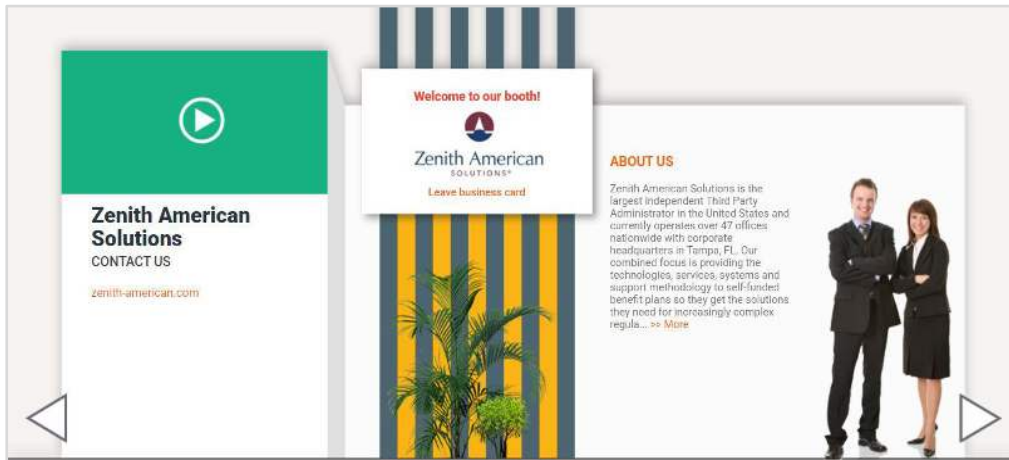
Zenith American Solutions

CONTACT US

zenith-american.com

Welcome to our booth!

Zenith American SOLUTIONS®

Leave business card

ABOUT US

Zenith American Solutions is the largest independent Third Party Administrator in the United States and currently operates over 47 offices nationwide with corporate headquarters in Tampa, FL. Our combined focus is providing the technologies, services, systems and support methodology to self-funded benefit plans so they get the solutions they need for increasingly complex regula... >> More